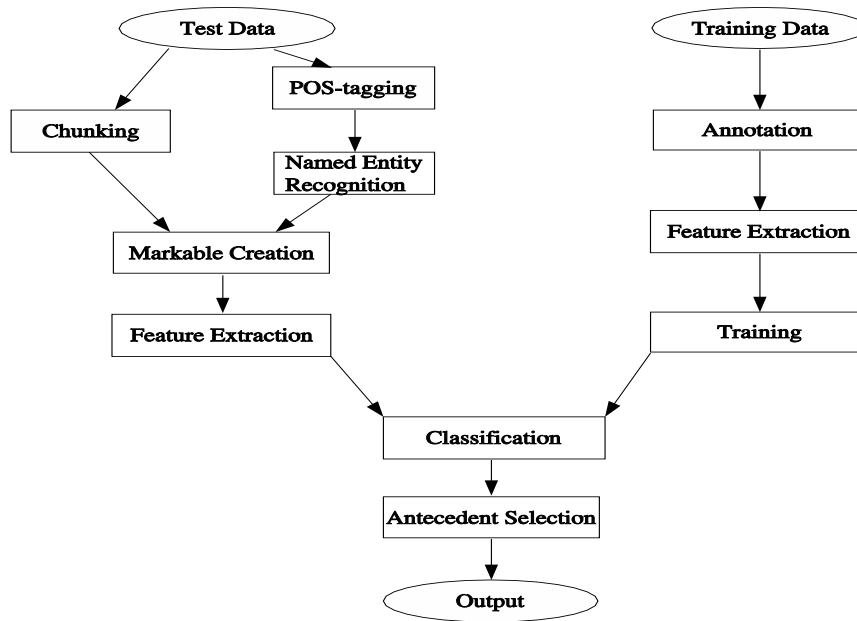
Test Data

POS-tagging

Chunking

Named Entity Recognition

Markable Creation

Feature Extraction

Training Data

Annotation

Feature Extraction

Training

Classification

Antecedent Selection

Output